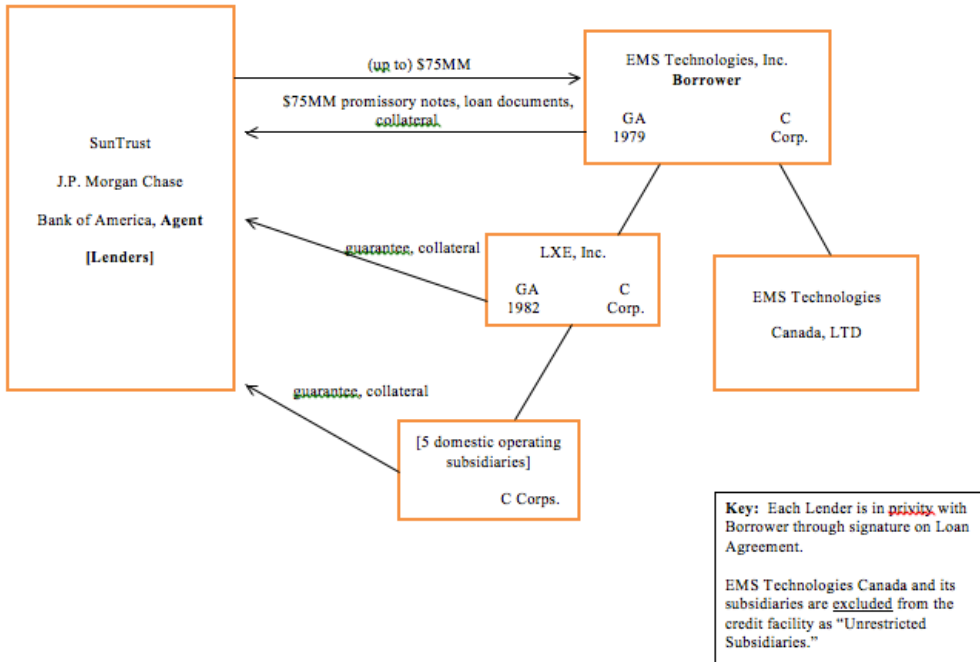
SunTrust

J.P. Morgan Chase

Bank of America, **Agent**

**[Lenders]**

(up to) $75MM

$75MM promissory notes, loan documents, collateral

EMS Technologies, Inc.
**Borrower**

GA
1979

C
Corp.

guarantee, collateral

LXE, Inc.

GA
1982

C
Corp.

EMS Technologies

Canada, LTD

guarantee, collateral

[5 domestic operating subsidiaries]

C Corps.

**Key:** Each Lender is in privity with Borrower through signature on Loan Agreement.

EMS Technologies Canada and its subsidiaries are excluded from the credit facility as "Unrestricted Subsidiaries."